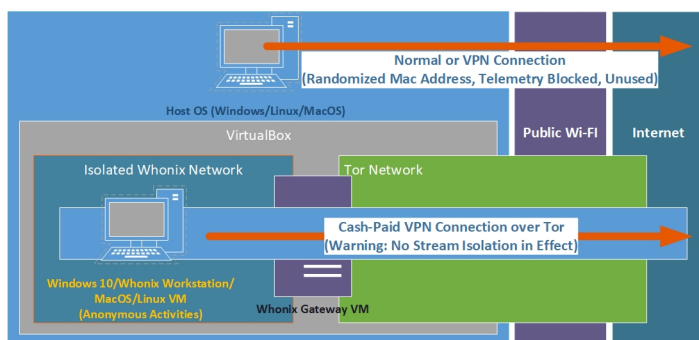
Normal or VPN Connection
(Randomized Mac Address, Telemetry Blocked, Unused)

Host OS (Windows/Linux/MacOS)

VirtualBox

Public Wi-Fi

Internet

Isolated Whonix Network

Tor Network

Cash-Paid VPN Connection over Tor
(Warning: No Stream Isolation in Effect)

Windows 10/Whonix Workstation/ MacOS/Linux VM
(Anonymous Activities)

Whonix Gateway VM